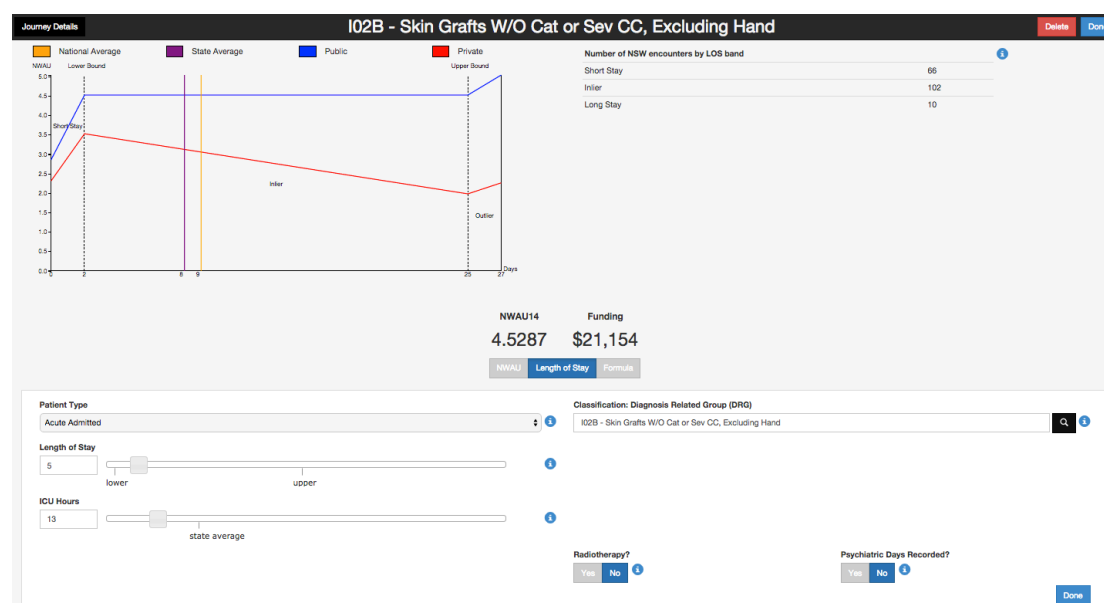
Journey Details

I02B - Skin Grafts W/O Cat or Sev CC, Excluding Hand

Delete Don

National Average State Average Public Private

NWAU Lower Bound Upper Bound

5.0 4.5 4.0 3.5 3.0 2.5 2.0 1.5 1.0 0.5 0.0

Short Stay

Inlier

Outlier

0 2 8 9 25 27 Days

Number of NSW encounters by LOS band

| | |
|---|---|
| Short Stay | 66 |
| Inlier | 102 |
| Long Stay | 10 |

NWAU14
4.5287

Funding
$21,154

NWAU Length of Stay Formula

Patient Type
Acute Admitted

Length of Stay
5
lower upper

ICU Hours
13
state average

Classification: Diagnosis Related Group (DRG)
I02B - Skin Grafts W/O Cat or Sev CC, Excluding Hand

Radiotherapy?
Yes No

Psychiatric Days Recorded?
Yes No

Done